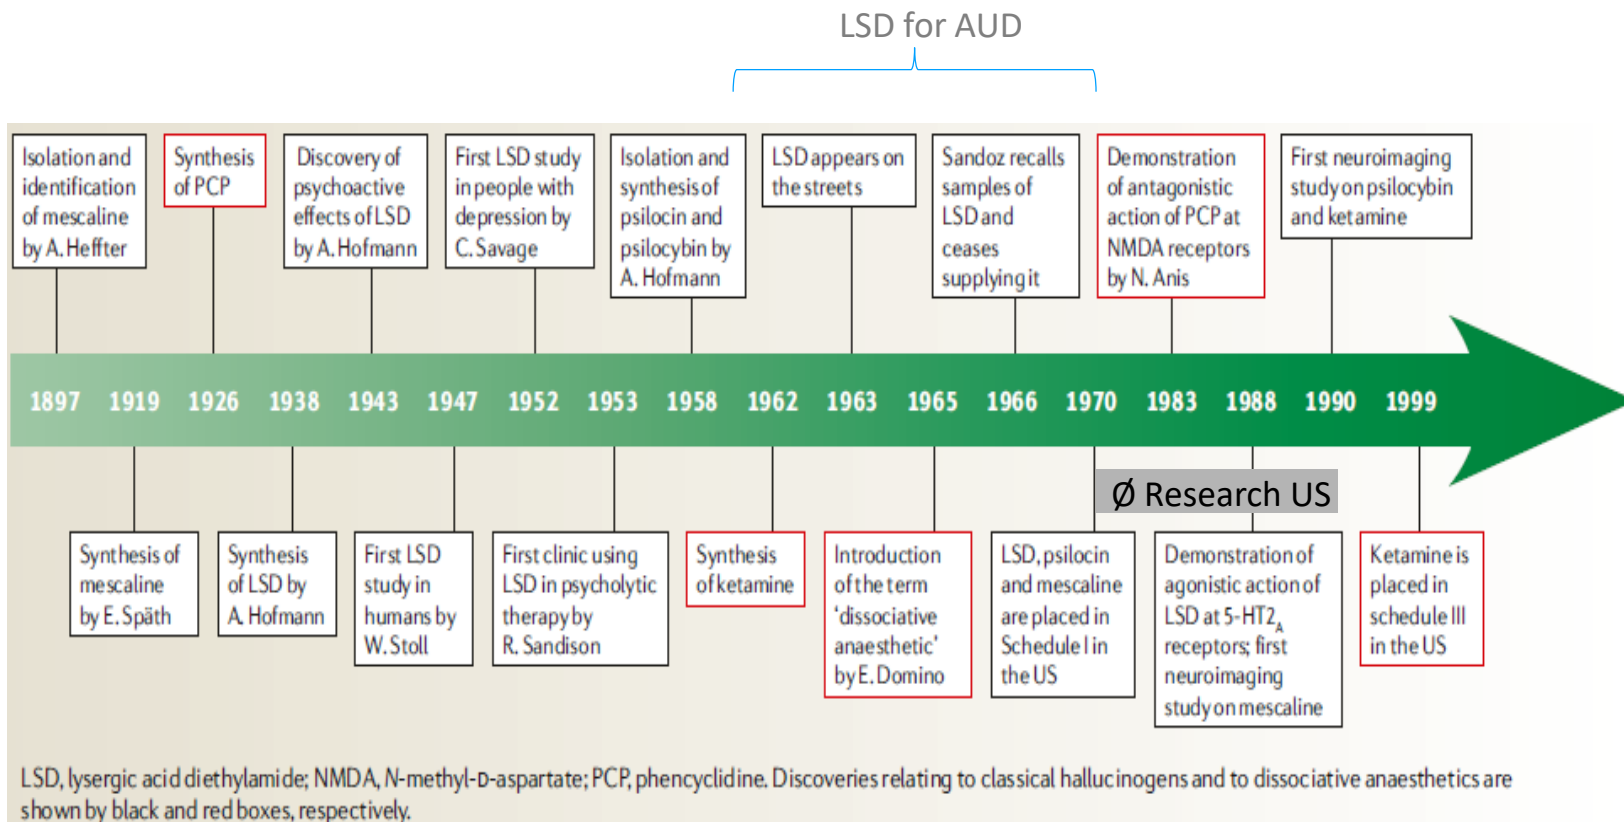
LSD for AUD

Isolation and identification of mescaline by A. Heffter

Synthesis of PCP

Discovery of psychoactive effects of LSD by A. Hofmann

First LSD study in people with depression by C. Savage

Isolation and synthesis of psilocin and psilocybin by A. Hofmann

LSD appears on the streets

Sandoz recalls samples of LSD and ceases supplying it

Demonstration of antagonistic action of PCP at NMDA receptors by N. Anis

First neuroimaging study on psilocybin and ketamine

1897 1919 1926 1938 1943 1947 1952 1953 1958 1962 1963 1965 1966 1970 1983 1988 1990 1999

Ø Research US

Synthesis of mescaline by E. Späth

Synthesis of LSD by A. Hofmann

First LSD study in humans by W. Stoll

First clinic using LSD in psycholytic therapy by R. Sandison

Synthesis of ketamine

Introduction of the term 'dissociative anaesthetic' by E. Domino

LSD, psilocin and mescaline are placed in Schedule I in the US

Demonstration of agonistic action of LSD at 5-HT$_{2A}$ receptors; first neuroimaging study on mescaline

Ketamine is placed in schedule III in the US

LSD, lysergic acid diethylamide; NMDA, N-methyl-D-aspartate; PCP, phencyclidine. Discoveries relating to classical hallucinogens and to dissociative anaesthetics are shown by black and red boxes, respectively.